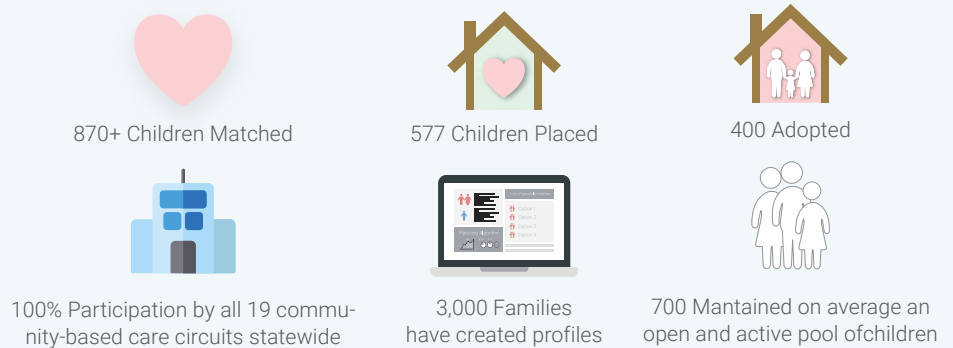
870+ Children Matched

577 Children Placed

400 Adopted

Option 1
Option 2
Option 3
Option 4

100% Participation by all 19 community-based care circuits statewide

3,000 Families have created profiles

700 Mantained on average an open and active pool ofchildren